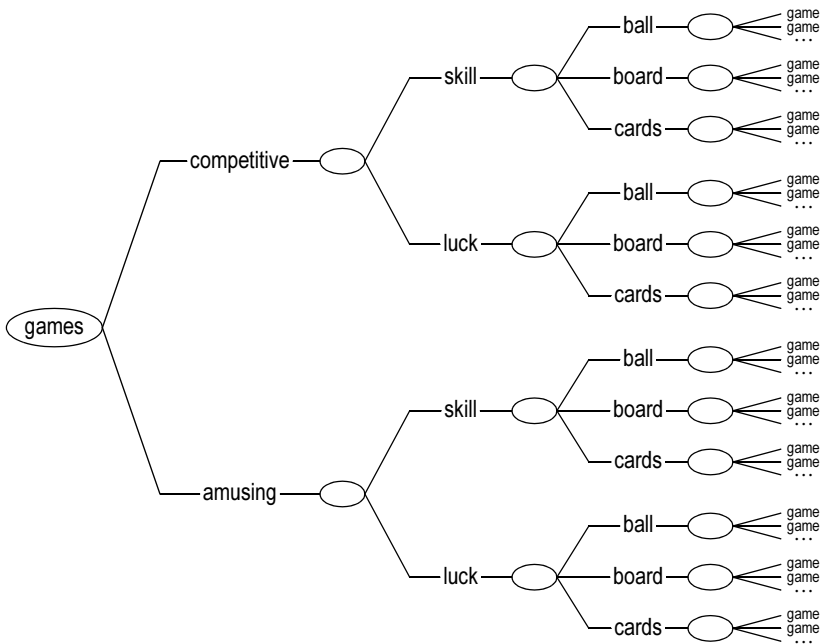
games

competitive

skill

ball
game
game
...

board
game
game
...

cards
game
game
...

luck

ball
game
game
...

board
game
game
...

cards
game
game
...

amusing

skill

ball
game
game
...

board
game
game
...

cards
game
game
...

luck

ball
game
game
...

board
game
game
...

cards
game
game
...